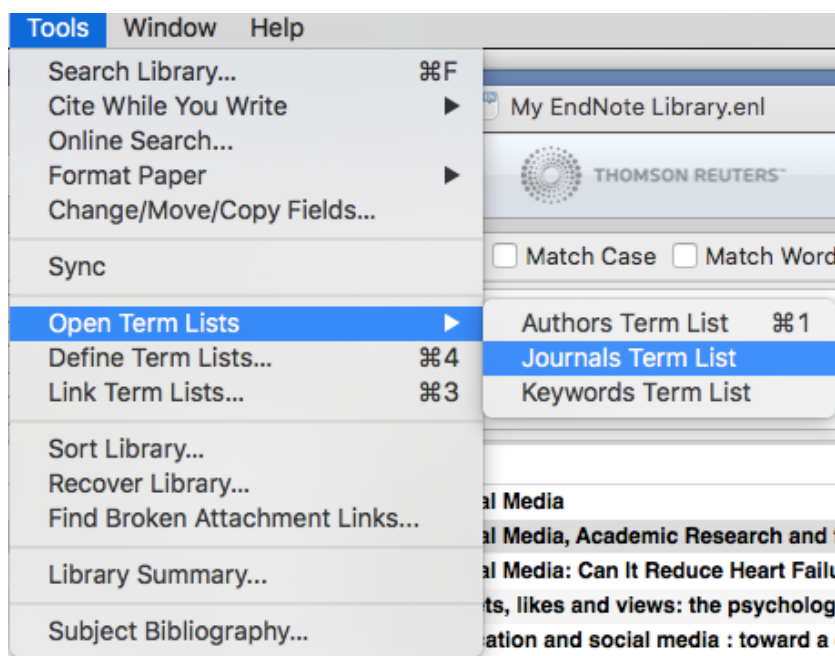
Tools Window Help

Search Library... ⌘F
Cite While You Write ▶
Online Search...
Format Paper ▶
Change/Move/Copy Fields...

Sync

Open Term Lists ▶
Define Term Lists... ⌘4
Link Term Lists... ⌘3

Sort Library...
Recover Library...
Find Broken Attachment Links...

Library Summary...

Subject Bibliography...

My EndNote Library.enl

THOMSON REUTERS

Match Case Match Word

Authors Term List ⌘1
Journals Term List
Keywords Term List

al Media
al Media, Academic Research and
al Media: Can It Reduce Heart Failu
ts, likes and views: the psycholog
ation and social media : toward a